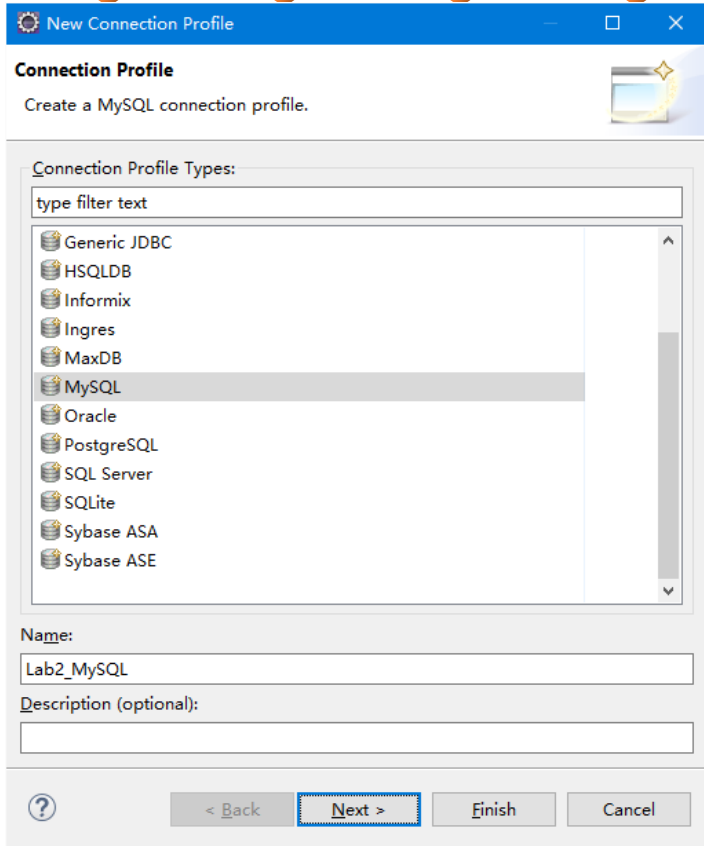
New Connection Profile

Connection Profile

Create a MySQL connection profile.

Connection Profile Types:

type filter text

Generic JDBC
HSQLDB
Informix
Ingres
MaxDB
MySQL
Oracle
PostgreSQL
SQL Server
SQLite
Sybase ASA
Sybase ASE

Name:

Lab2_MySQL

Description (optional):

< Back
Next >
Finish
Cancel